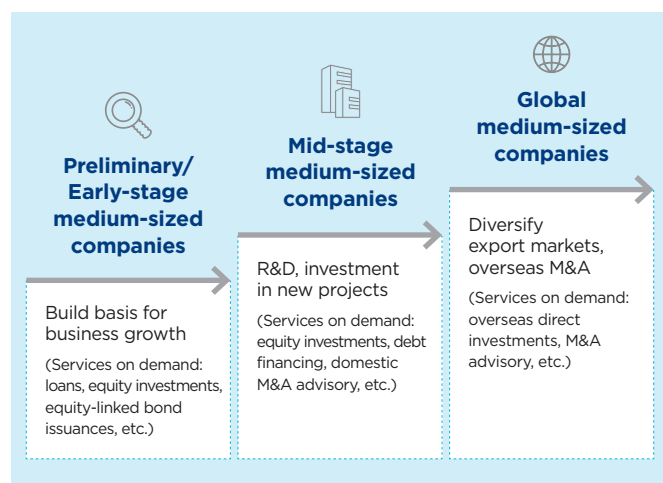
Preliminary/ Early-stage medium-sized companies

Build basis for business growth

(Services on demand: loans, equity investments, equity-linked bond issuances, etc.)

Mid-stage medium-sized companies

R&D, investment in new projects

(Services on demand: equity investments, debt financing, domestic M&A advisory, etc.)

Global medium-sized companies

Diversify export markets, overseas M&A

(Services on demand: overseas direct investments, M&A advisory, etc.)